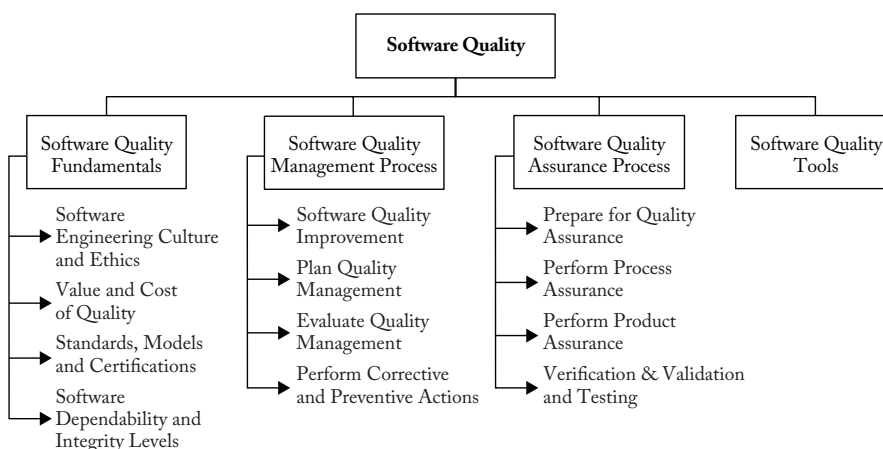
Software Quality

Software Quality Fundamentals

Software Engineering Culture and Ethics

Value and Cost of Quality

Standards, Models and Certifications

Software Dependability and Integrity Levels

Software Quality Management Process

Software Quality Improvement

Plan Quality Management

Evaluate Quality Management

Perform Corrective and Preventive Actions

Software Quality Assurance Process

Prepare for Quality Assurance

Perform Process Assurance

Perform Product Assurance

Verification & Validation and Testing

Software Quality Tools